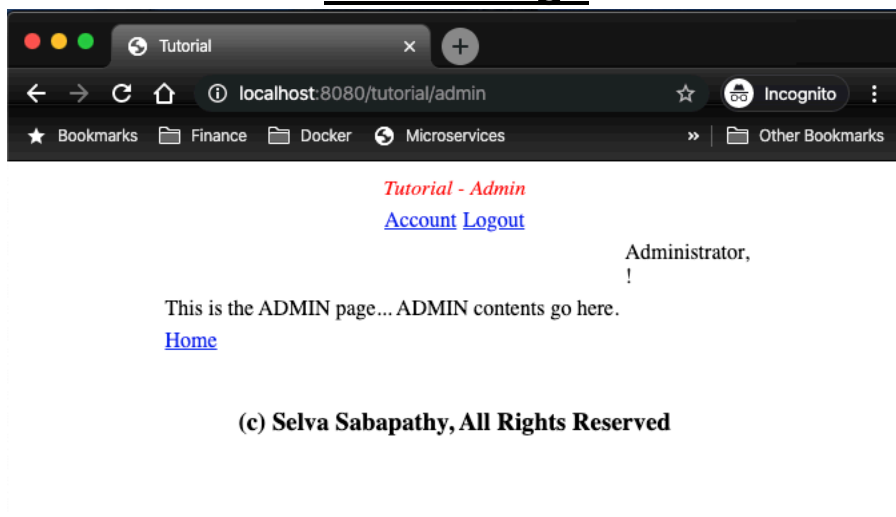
Tutorial ×

localhost:8080/tutorial/admin

Incognito

Bookmarks Finance Docker Microservices » Other Bookmarks

Tutorial - Admin

Account Logout

Administrator,
!

This is the ADMIN page... ADMIN contents go here.

Home

(c) Selva Sabapathy, All Rights Reserved